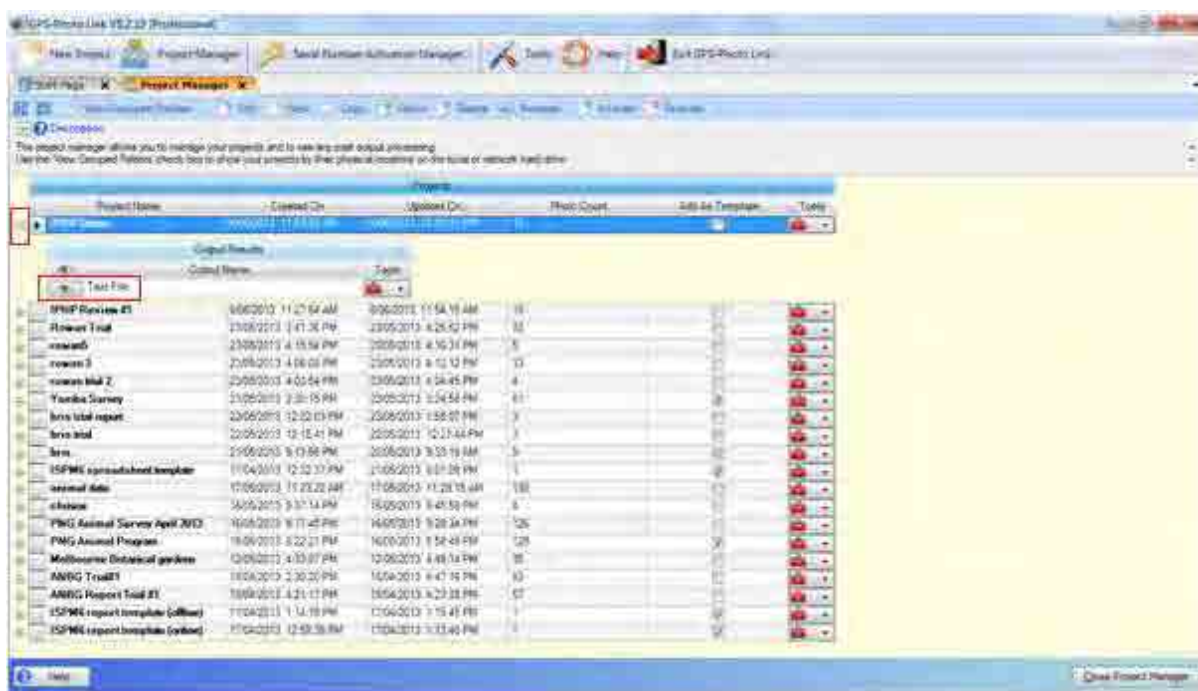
GPS-Photo Link V5.2.10 (Professional)

New Project | Project Manager | Serial Number Activation Manager | Tools | Help | Exit GPS-Photo Link

Start Page | Project Manager

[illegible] | Edit | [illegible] | Copy | Delete | Rename | Refresh | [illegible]

Description

This project manager allows you to manage your projects and to view any past output processing.
Use the 'View Grouped Folders' check box to show your projects by their physical locations on the local or network hard drive.

Projects

| Project Name | Created On | Updated On | Photo Count | Add As Template | Tools |
|---|---|---|---|---|---|
| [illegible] | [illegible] | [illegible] | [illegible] | | |

Output Results

| Output Name | Tools |
|---|---|
| Text File | |

| Project Name | Created On | Updated On | Photo Count | Add As Template | Tools |
|---|---|---|---|---|---|
| PPNP Revision #1 | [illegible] 11:27:54 AM | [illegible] 11:54:15 AM | 19 | | |
| Rowan Trail | 23/05/2013 3:41:36 PM | 23/05/2013 4:25:52 PM | 10 | | |
| rowan5 | 23/05/2013 4:15:54 PM | 23/05/2013 4:16:31 PM | 5 | | |
| rowan 3 | 23/05/2013 4:06:05 PM | 23/05/2013 4:12:12 PM | 13 | | |
| rowan trial 2 | 23/05/2013 4:02:54 PM | 23/05/2013 4:04:45 PM | 4 | | |
| Yoorika Survey | 23/05/2013 3:30:15 PM | 23/05/2013 3:54:56 PM | 61 | | |
| bros trial report | 22/05/2013 12:22:03 PM | 23/05/2013 1:58:07 PM | 3 | | |
| bros trial | 22/05/2013 12:15:41 PM | 22/05/2013 12:21:44 PM | 3 | | |
| bros | 21/05/2013 5:13:55 PM | 22/05/2013 9:33:15 AM | 5 | | |
| ISPMS spreadsheet template | 17/04/2013 12:32:37 PM | 21/05/2013 3:01:26 PM | 1 | | |
| animal data | 17/05/2013 11:23:22 AM | 17/05/2013 11:28:15 AM | 180 | | |
| chinese | 16/05/2013 3:37:14 PM | 16/05/2013 3:45:50 PM | 6 | | |
| PNG Animal Survey April 2013 | 16/05/2013 9:17:45 PM | 16/05/2013 9:28:34 PM | 126 | | |
| PNG Animal Program | 16/05/2013 3:22:21 PM | 16/05/2013 3:58:49 PM | 126 | | |
| Melbourne Botanical gardens | 12/05/2013 4:33:07 PM | 12/05/2013 4:48:14 PM | 98 | | |
| ANBG Trail#1 | 15/04/2013 2:30:20 PM | 15/04/2013 4:47:16 PM | 10 | | |
| ANBG Report Trail #1 | 15/04/2013 4:21:17 PM | 15/04/2013 4:23:28 PM | 57 | | |
| ISPMS report template (offline) | 17/04/2013 1:14:16 PM | 17/04/2013 1:15:45 PM | 1 | | |
| ISPMS report template (online) | 17/04/2013 12:58:36 PM | 17/04/2013 1:33:40 PM | 1 | | |

Help

Close Project Manager